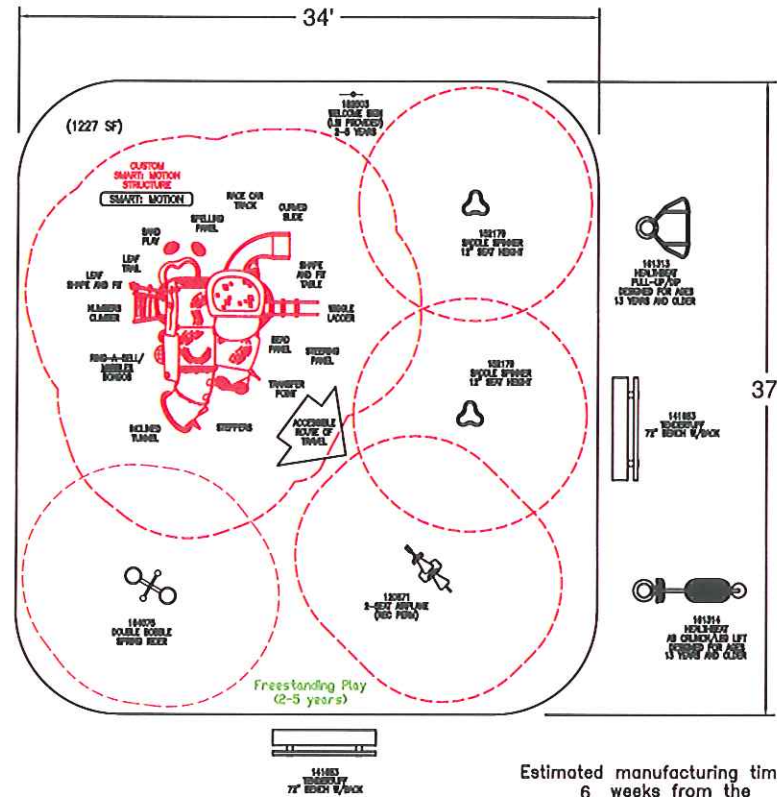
34'

(1227 SF)

182003
WELCOME SIGN
(LIB PROVIDED)
2-5 YEARS

CUSTOM
SMART: MOTION
STRUCTURE

SMART: MOTION

RACE CAR
TRACK

CURVED
SLIDE

SPELLING
PANEL

SAND
PLAY

LEAF
TRAIL

LEAF
SHAPE AND FIT

SHAPE
AND FIT
TABLE

NUMBERS
CLUSTER

WIGGLE
LADDER

RING-A-BELL/
MIRROR BONGOS

ECHO
PANEL

STEERING
PANEL

TRANSFER
POINT

INCLINED
TUNNEL

STEPPERS

ACCESSIBLE
ROUTE OF
TRAVEL

102179
SWIRL SPINNER
12" SEAT HEIGHT

102179
SWIRL SPINNER
12" SEAT HEIGHT

101313
HEALTHBEAT
PULL-UP/DIP
DESIGNED FOR AGES
13 YEARS AND OLDER

141083
TENDERLEAF
72" BENCH W/BACK

37

104075
DOUBLE BOBBLE
SPRING RIDER

120871
2-SEAT AIRPLANE
(REC PERM)

101314
HEALTHBEAT
AB CRUNCH/LEG LIFT
DESIGNED FOR AGES
13 YEARS AND OLDER

Freestanding Play
(2-5 years)

141083
TENDERLEAF
72" BENCH W/BACK

Estimated manufacturing tim
6 weeks from the